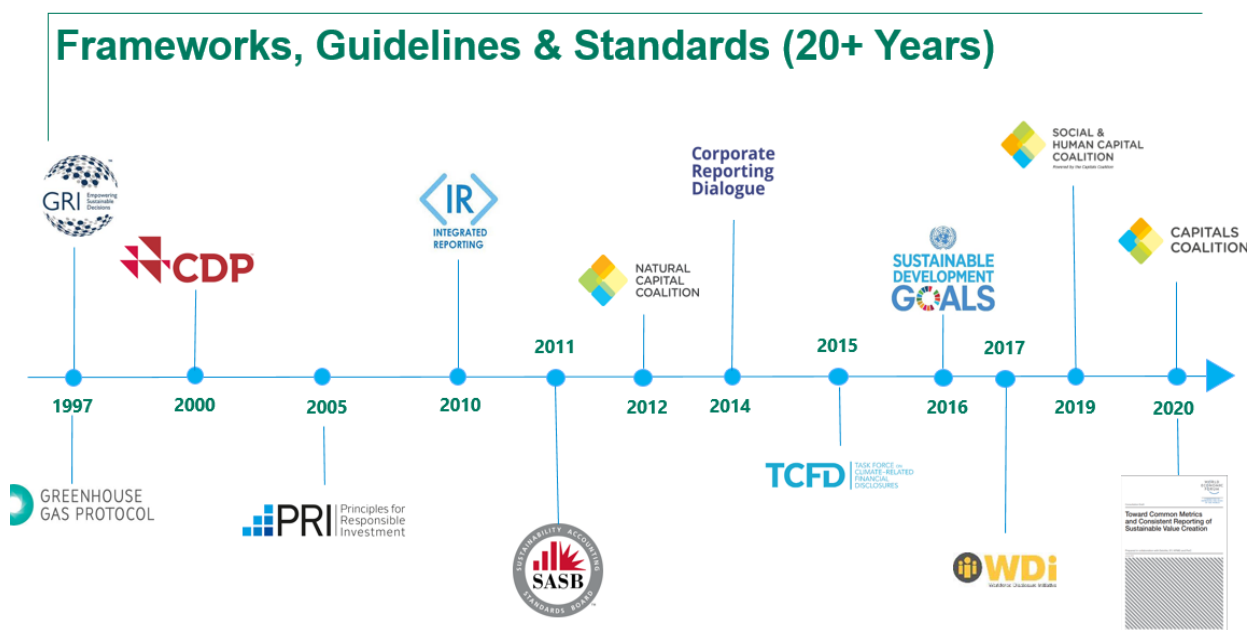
Frameworks, Guidelines & Standards (20+ Years)

GRI Empowering Sustainable Decisions

CDP

IR INTEGRATED REPORTING

Corporate Reporting Dialogue

NATURAL CAPITAL COALITION

SUSTAINABLE DEVELOPMENT GOALS

SOCIAL & HUMAN CAPITAL COALITION Powered by the Capitals Coalition

CAPITALS COALITION

2011

2015

2017

1997

2000

2005

2010

2012

2014

2016

2019

2020

GREENHOUSE GAS PROTOCOL

PRI Principles for Responsible Investment

SUSTAINABILITY ACCOUNTING STANDARDS BOARD SASB

TCFD TASK FORCE ON CLIMATE-RELATED FINANCIAL DISCLOSURES

WDi Workforce Disclosure Initiative

WORLD ECONOMIC FORUM

Toward Common Metrics and Consistent Reporting of Sustainable Value Creation